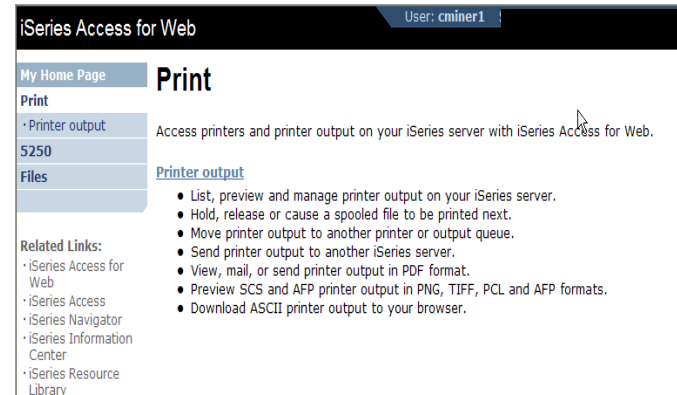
iSeries Access for Web

User: cminer1

My Home Page
Print
· Printer output
5250
Files

Related Links:
· iSeries Access for Web
· iSeries Access
· iSeries Navigator
· iSeries Information Center
· iSeries Resource Library

Print

Access printers and printer output on your iSeries server with iSeries Access for Web.

Printer output

- List, preview and manage printer output on your iSeries server.
- Hold, release or cause a spooled file to be printed next.
- Move printer output to another printer or output queue.
- Send printer output to another iSeries server.
- View, mail, or send printer output in PDF format.
- Preview SCS and AFP printer output in PNG, TIFF, PCL and AFP formats.
- Download ASCII printer output to your browser.